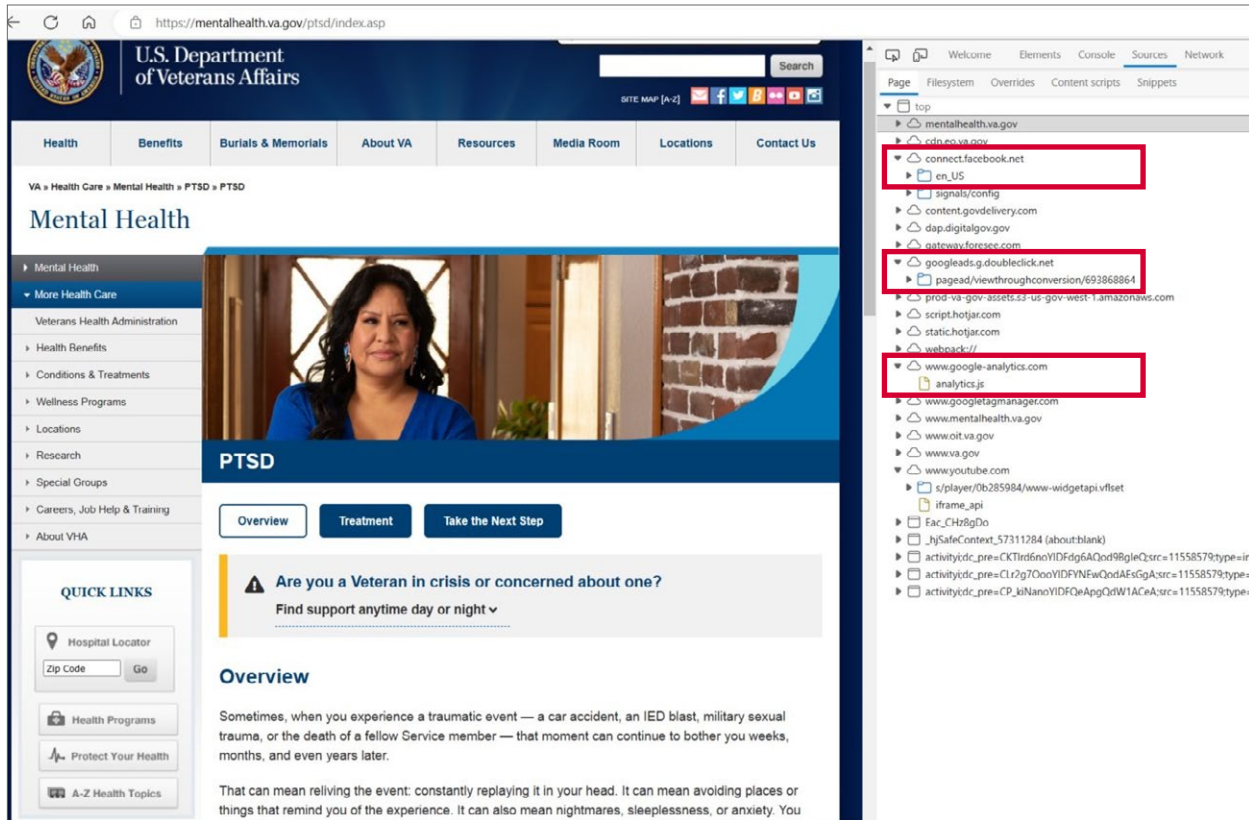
https://mentalhealth.va.gov/ptsd/index.asp

U.S. Department of Veterans Affairs

Search

SITE MAP [A-Z]

Health | Benefits | Burials & Memorials | About VA | Resources | Media Room | Locations | Contact Us

VA » Health Care » Mental Health » PTSD » PTSD

Mental Health

Mental Health
More Health Care
Veterans Health Administration
Health Benefits
Conditions & Treatments
Wellness Programs
Locations
Research
Special Groups
Careers, Job Help & Training
About VHA

QUICK LINKS

Hospital Locator
Zip Code
Go

Health Programs
Protect Your Health
A-Z Health Topics

PTSD

Overview | Treatment | Take the Next Step

Are you a Veteran in crisis or concerned about one?
Find support anytime day or night

Overview

Sometimes, when you experience a traumatic event — a car accident, an IED blast, military sexual trauma, or the death of a fellow Service member — that moment can continue to bother you weeks, months, and even years later.

That can mean reliving the event: constantly replaying it in your head. It can mean avoiding places or things that remind you of the experience. It can also mean nightmares, sleeplessness, or anxiety. You

Welcome | Elements | Console | Sources | Network

Page | Filesystem | Overrides | Content scripts | Snippets

top
mentalhealth.va.gov
cdn.eo.va.gov
connect.facebook.net
en_US
signals/config
content.govdelivery.com
dap.digitalgov.gov
gateway.foresee.com
googleads.g.doubleclick.net
pagead/viewthroughconversion/693868864
prod-va-gov-assets.s3-us-gov-west-1.amazonaws.com
script.hotjar.com
static.hotjar.com
webpack://
www.google-analytics.com
analytics.js
www.googletagmanager.com
www.mentalhealth.va.gov
www.oit.va.gov
www.va.gov
www.youtube.com
s/player/0b285984/www-widgetapi.vflset
iframe_api
Eac_CHz8gDo
_hjSafeContext_57311284 (about:blank)
activity;dc_pre=CKTlrd6noYIDFdg6AQod9BgleQ;src=11558579;type=i
activity;dc_pre=CLr2g7OooYIDFYNEwQodAEsGgA;src=11558579;type=
activity;dc_pre=CP_kiNanoYIDFQeApgQdW1ACeA;src=11558579;type=